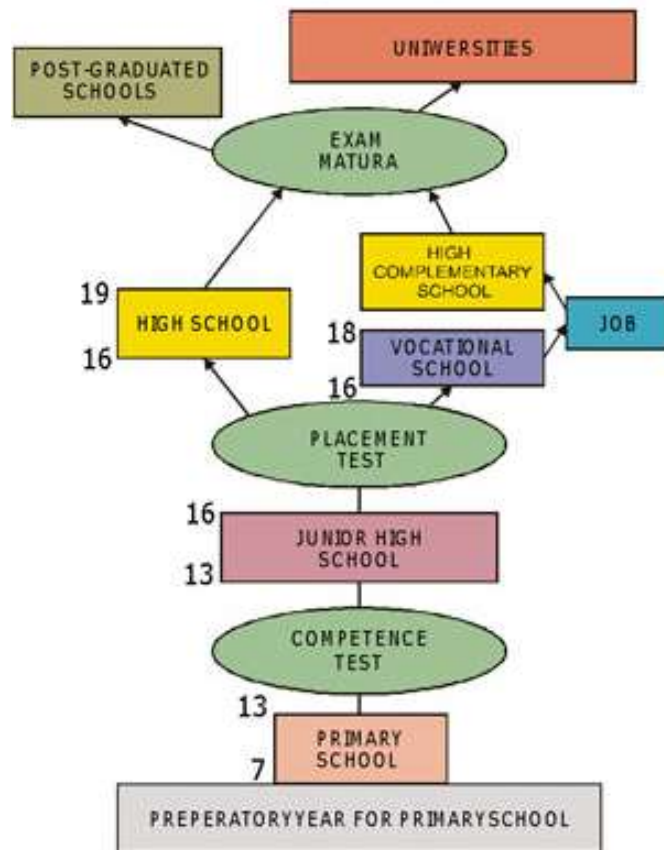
UNIWERSITIES

POST-GRADUATED SCHOOLS

EXAM MATURA

HIGH COMPLEMENTARY SCHOOL

19

HIGH SCHOOL

16

18

VOCATIONAL SCHOOL

16

JOB

PLACEMENT TEST

16

JUNIOR HIGH SCHOOL

13

COMPETENCE TEST

13

PRIMARY SCHOOL

7

PREPERATORYYEAR FOR PRIMARYSCHOOL